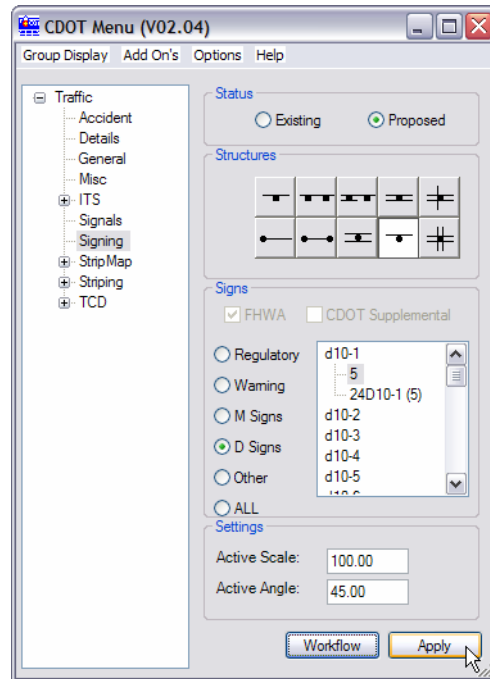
CDOT Menu (V02.04)

Group Display Add On's Options Help

Traffic
Accident
Details
General
Misc
ITS
Signals
Signing
StripMap
Striping
TCD

Status
Existing
Proposed

Structures

Signs
FHWA
CDOT Supplemental

Regulatory
Warning
M Signs
D Signs
Other
ALL

d10-1
5
24D10-1 (5)
d10-2
d10-3
d10-4
d10-5
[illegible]

Settings
Active Scale: 100.00
Active Angle: 45.00

Workflow
Apply